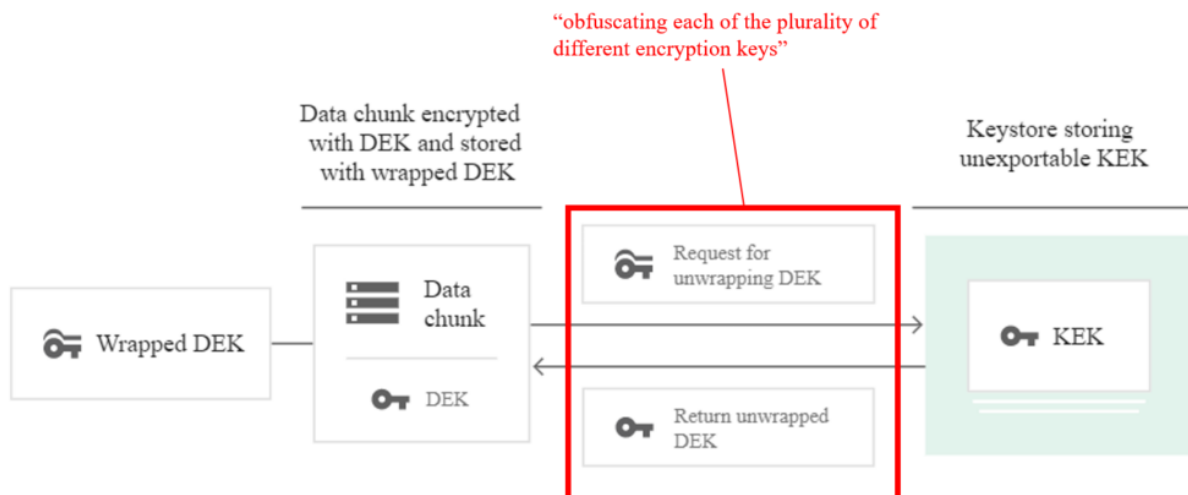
"obfuscating each of the plurality of different encryption keys"

Data chunk encrypted with DEK and stored with wrapped DEK

Keystore storing unexportable KEK

Wrapped DEK

Data chunk

DEK

Request for unwrapping DEK

Return unwrapped DEK

KEK